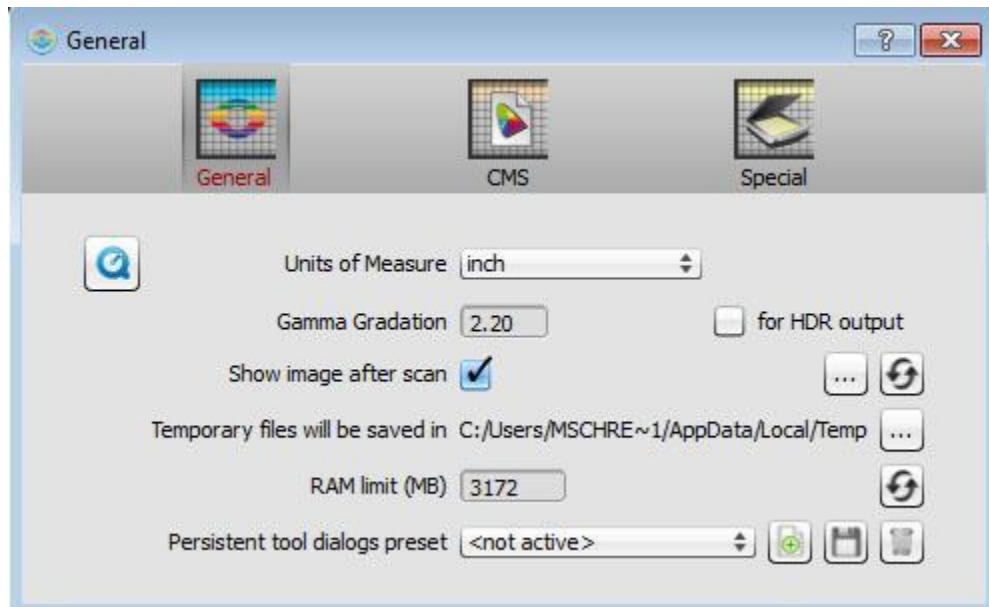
General

?

General

CMS

Special

Units of Measure inch

Gamma Gradation 2.20

for HDR output

Show image after scan

...

Temporary files will be saved in C:/Users/MSCHRE~1/AppData/Local/Temp ...

RAM limit (MB) 3172

Persistent tool dialogs preset <not active>